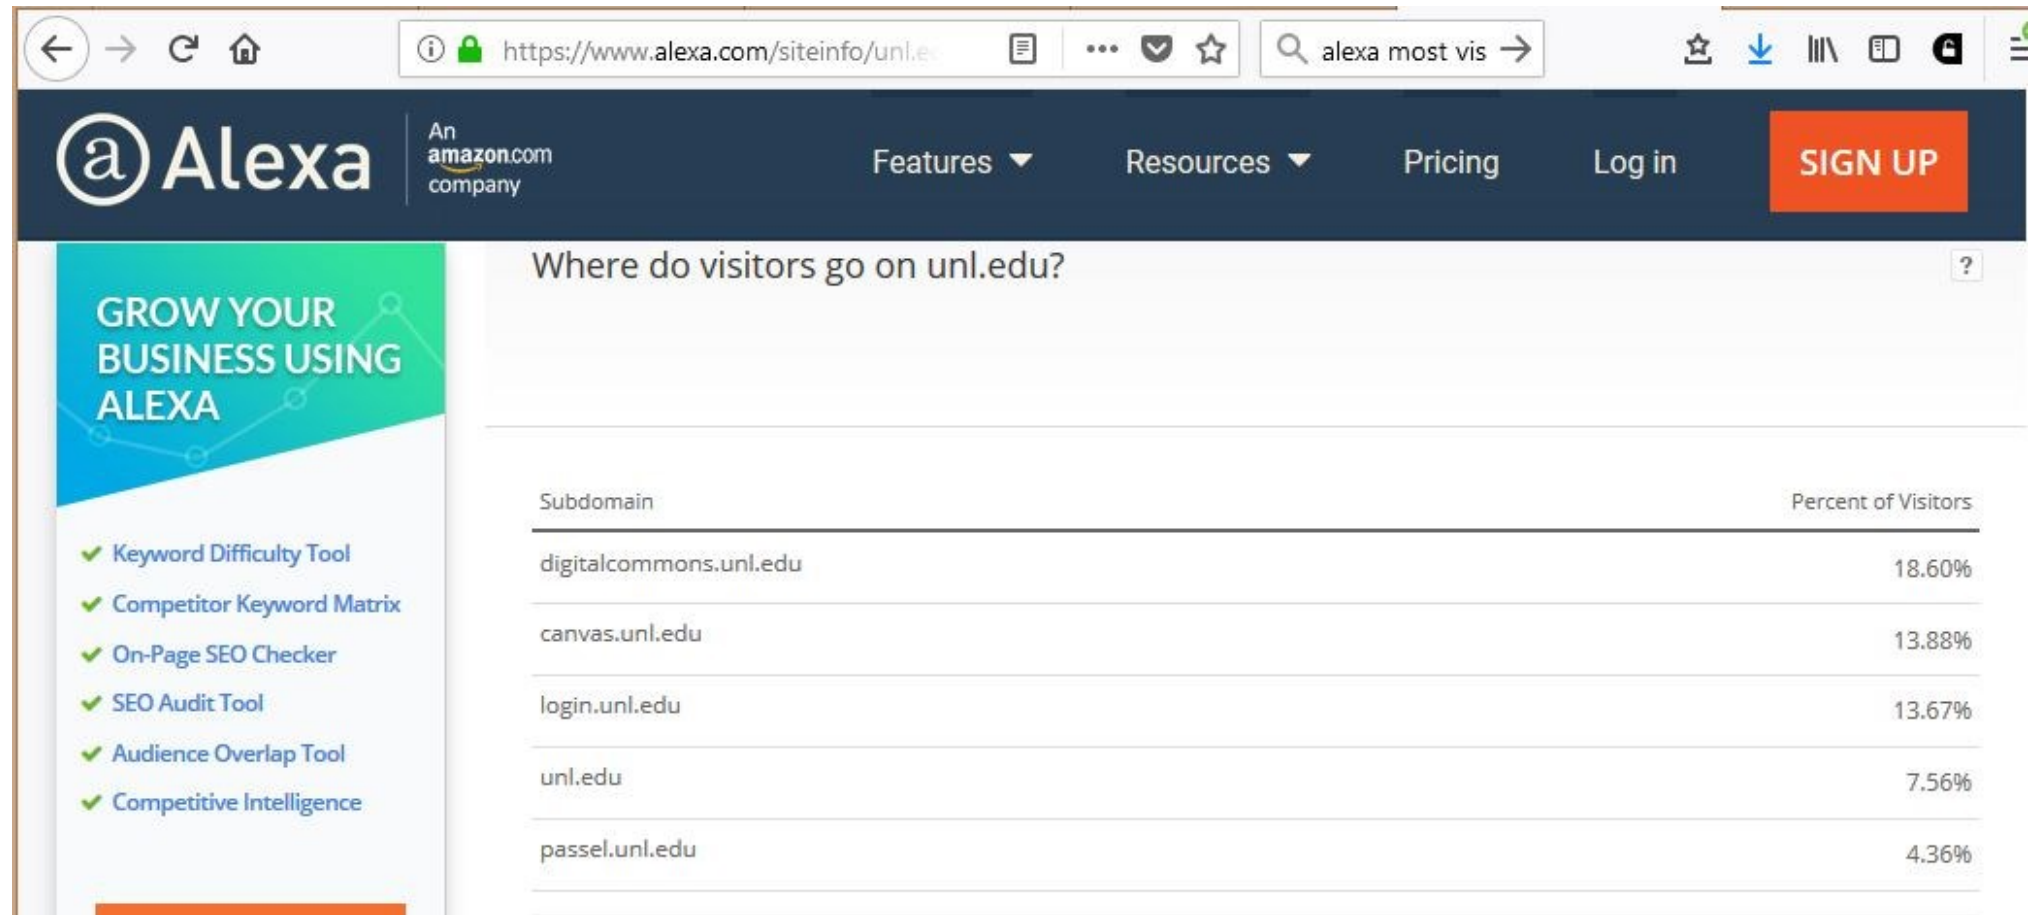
https://www.alexa.com/siteinfo/unl.e

alexa most vis

@Alexa An amazon.com company

Features

Resources

Pricing

Log in

SIGN UP

GROW YOUR BUSINESS USING ALEXA

✔ Keyword Difficulty Tool
✔ Competitor Keyword Matrix
✔ On-Page SEO Checker
✔ SEO Audit Tool
✔ Audience Overlap Tool
✔ Competitive Intelligence

Where do visitors go on unl.edu?

?

| Subdomain | Percent of Visitors |
|---|---|
| digitalcommons.unl.edu | 18.60% |
| canvas.unl.edu | 13.88% |
| login.unl.edu | 13.67% |
| unl.edu | 7.56% |
| passel.unl.edu | 4.36% |